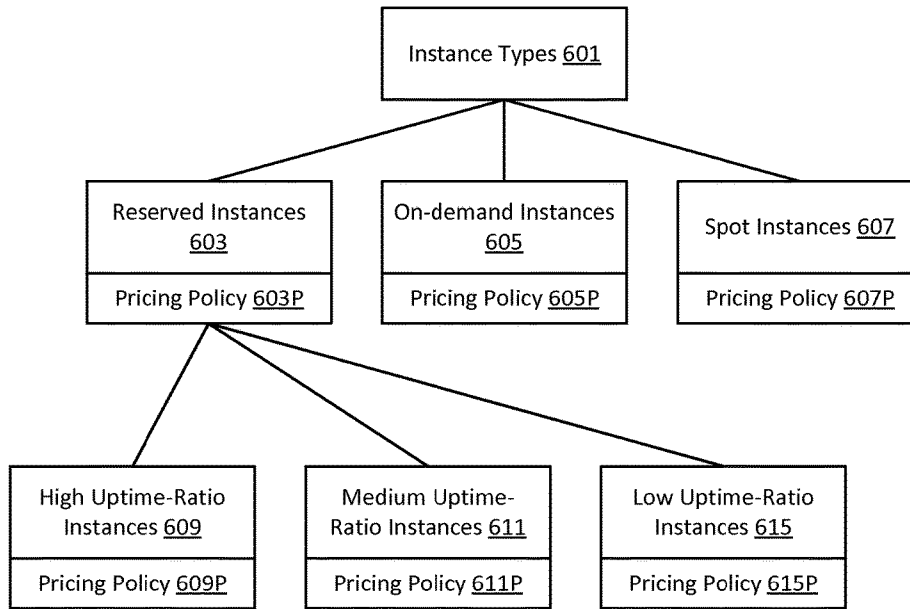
Instance Types 601

Reserved Instances 603

Pricing Policy 603P

On-demand Instances 605

Pricing Policy 605P

Spot Instances 607

Pricing Policy 607P

High Uptime-Ratio Instances 609

Pricing Policy 609P

Medium Uptime-Ratio Instances 611

Pricing Policy 611P

Low Uptime-Ratio Instances 615

Pricing Policy 615P